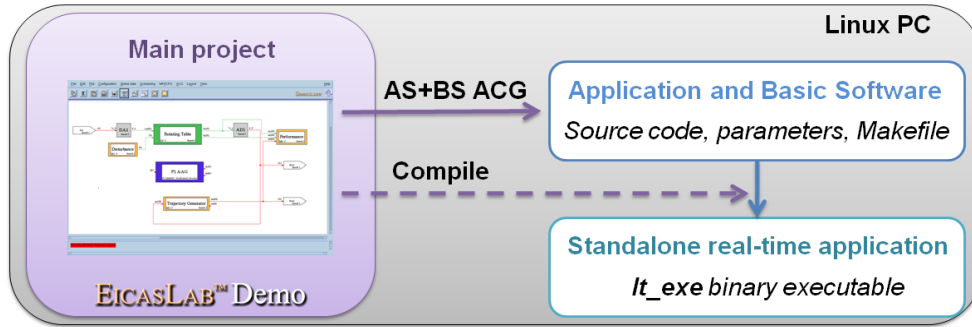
Linux PC

Main project

Scanning Table

PI AAG

Trajectory Generator

Performance

Disturbance

EICASLAB™ Demo

AS+BS ACG

Compile

Application and Basic Software

Source code, parameters, Makefile

Standalone real-time application

lt_exe binary executable